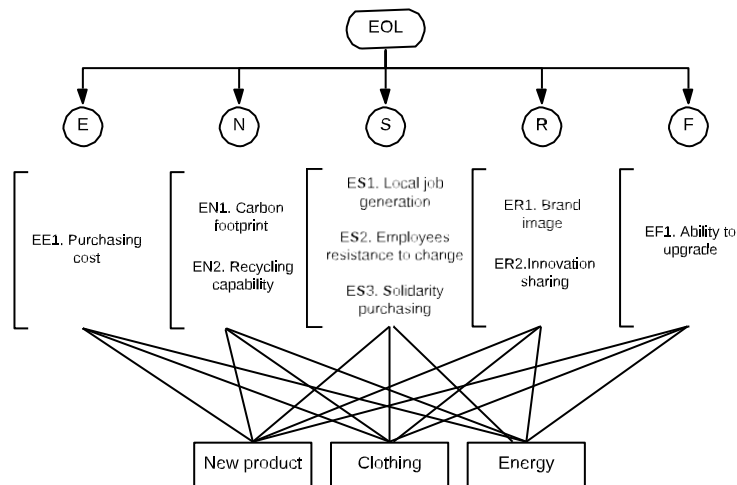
EOL

E

N

S

R

F

EE1. Purchasing cost

EN1. Carbon footprint

EN2. Recycling capability

ES1. Local job generation

ES2. Employees resistance to change

ES3. Solidarity purchasing

ER1. Brand image

ER2.Innovation sharing

EF1. Ability to upgrade

New product

Clothing

Energy